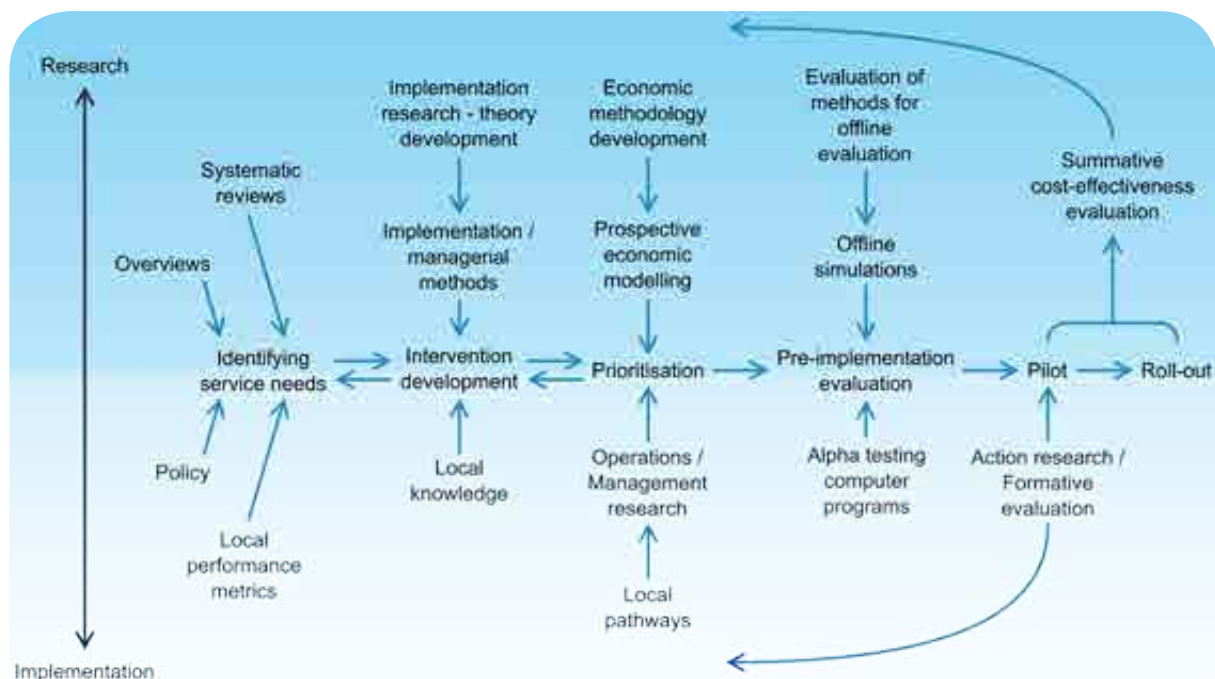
Research

Implementation

Implementation research - theory development

Economic methodology development

Evaluation of methods for offline evaluation

Summative cost-effectiveness evaluation

Systematic reviews

Overviews

Implementation / managerial methods

Prospective economic modelling

Offline simulations

Identifying service needs

Intervention development

Prioritisation

Pre-implementation evaluation

Pilot

Roll-out

Policy

Local knowledge

Operations / Management research

Alpha testing computer programs

Action research / Formative evaluation

Local performance metrics

Local pathways